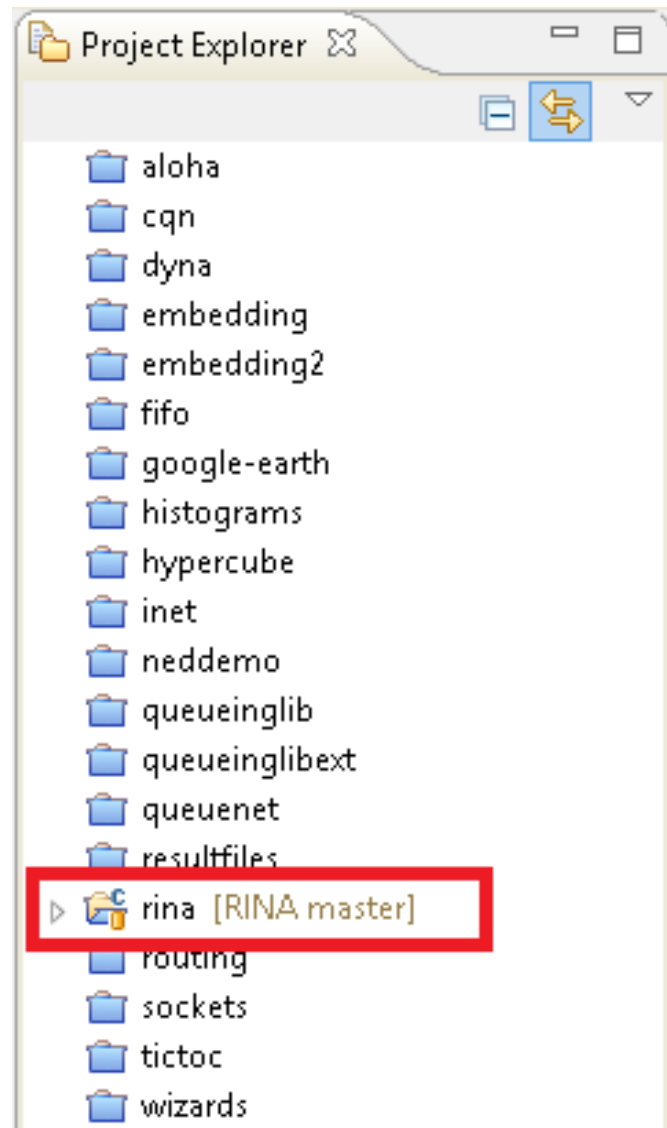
Project Explorer

aloha
cqn
dyna
embedding
embedding2
fifo
google-earth
histograms
hypercube
inet
neddemo
queueinglib
queueinglibext
queuenet
resultfiles
rina [RINA master]
routing
sockets
tictoc
wizards